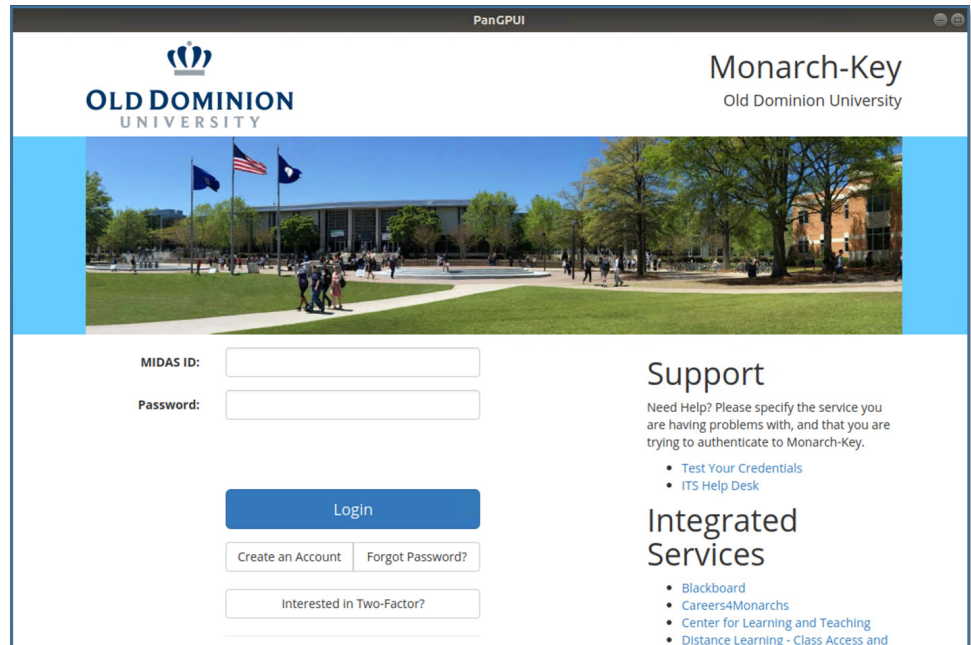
PanGPUI

OLD DOMINION
UNIVERSITY

Monarch-Key
Old Dominion University

MIDAS ID:

Password:

Login

Create an Account | Forgot Password?

Interested in Two-Factor?

Support

Need Help? Please specify the service you are having problems with, and that you are trying to authenticate to Monarch-Key.

- Test Your Credentials
- ITS Help Desk

Integrated Services

- Blackboard
- Careers4Monarchs
- Center for Learning and Teaching
- Distance Learning - Class Access and